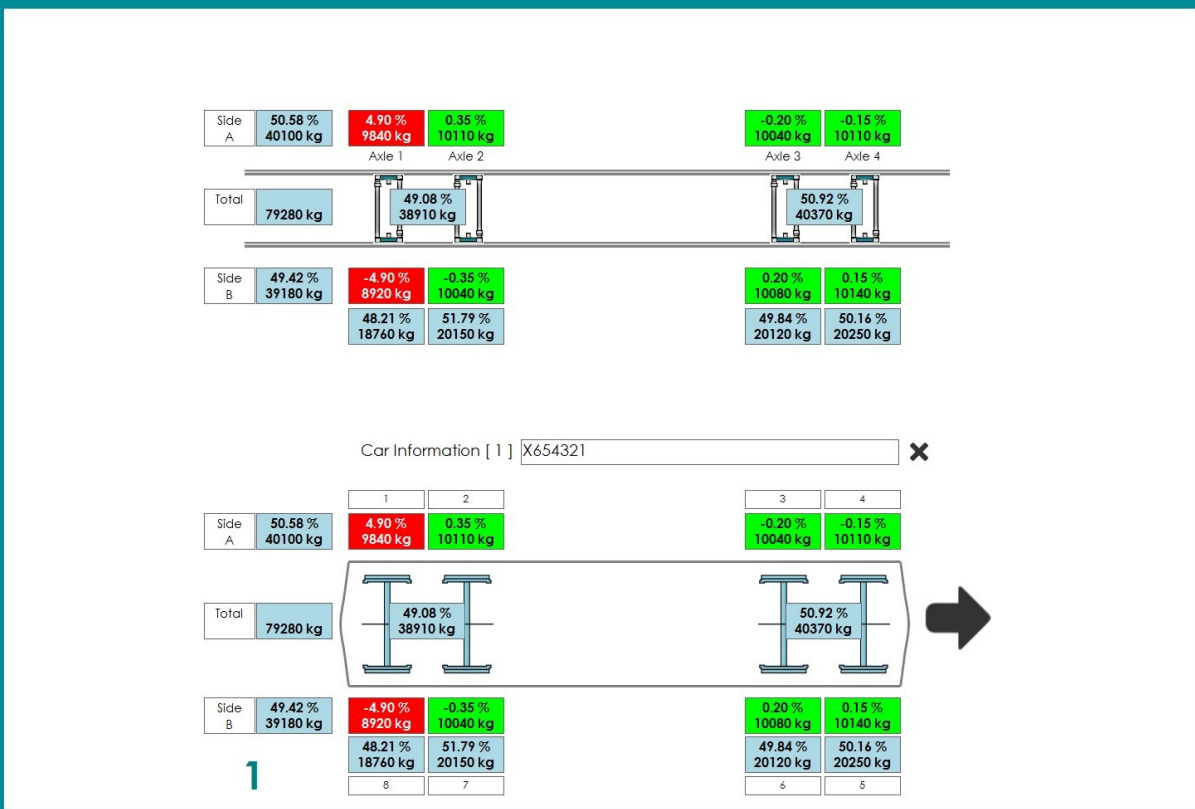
Side A | 50.58 % 40100 kg | 4.90 % 9840 kg | 0.35 % 10110 kg | -0.20 % 10040 kg | -0.15 % 10110 kg

Axle 1 Axle 2 Axle 3 Axle 4

Total | 79280 kg | 49.08 % 38910 kg | 50.92 % 40370 kg

Side B | 49.42 % 39180 kg | -4.90 % 8920 kg | -0.35 % 10040 kg | 0.20 % 10080 kg | 0.15 % 10140 kg

48.21 % 18760 kg | 51.79 % 20150 kg | 49.84 % 20120 kg | 50.16 % 20250 kg

Car Information [ 1 ] X654321

1 2 3 4

Side A | 50.58 % 40100 kg | 4.90 % 9840 kg | 0.35 % 10110 kg | -0.20 % 10040 kg | -0.15 % 10110 kg

Total | 79280 kg | 49.08 % 38910 kg | 50.92 % 40370 kg

Side B | 49.42 % 39180 kg | -4.90 % 8920 kg | -0.35 % 10040 kg | 0.20 % 10080 kg | 0.15 % 10140 kg

48.21 % 18760 kg | 51.79 % 20150 kg | 49.84 % 20120 kg | 50.16 % 20250 kg

1

8 7 6 5